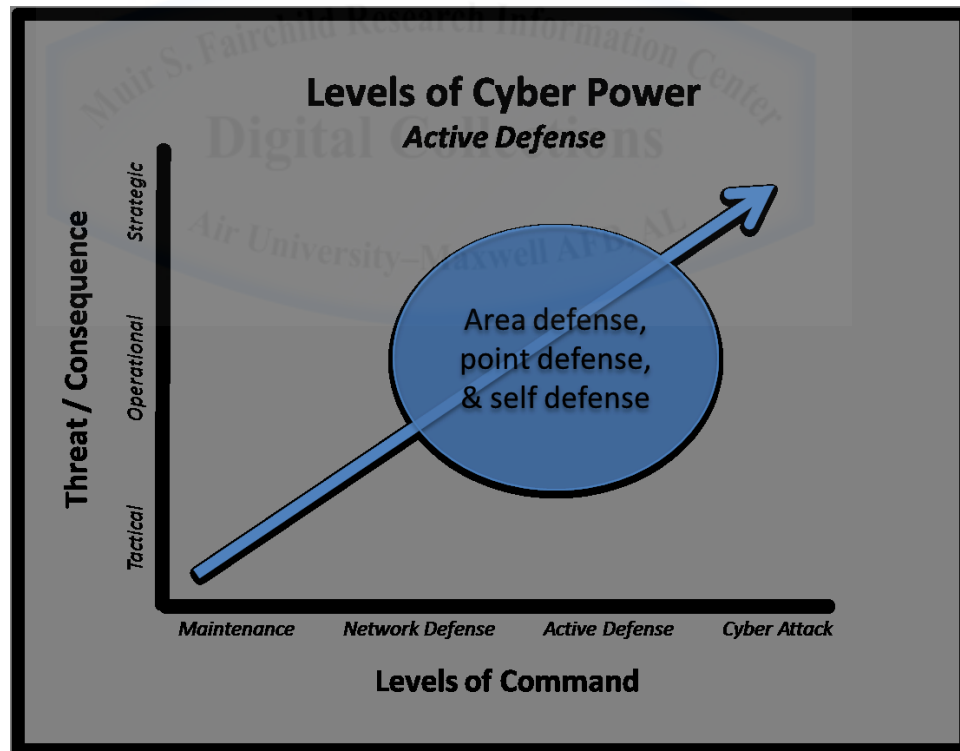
Muir S. Fairchild Research Information Center
Digital Collections
Air University–Maxwell AFB, AL

Levels of Cyber Power
Active Defense

Threat / Consequence

Strategic

Operational

Tactical

Area defense, point defense, & self defense

Maintenance

Network Defense

Active Defense

Cyber Attack

Levels of Command